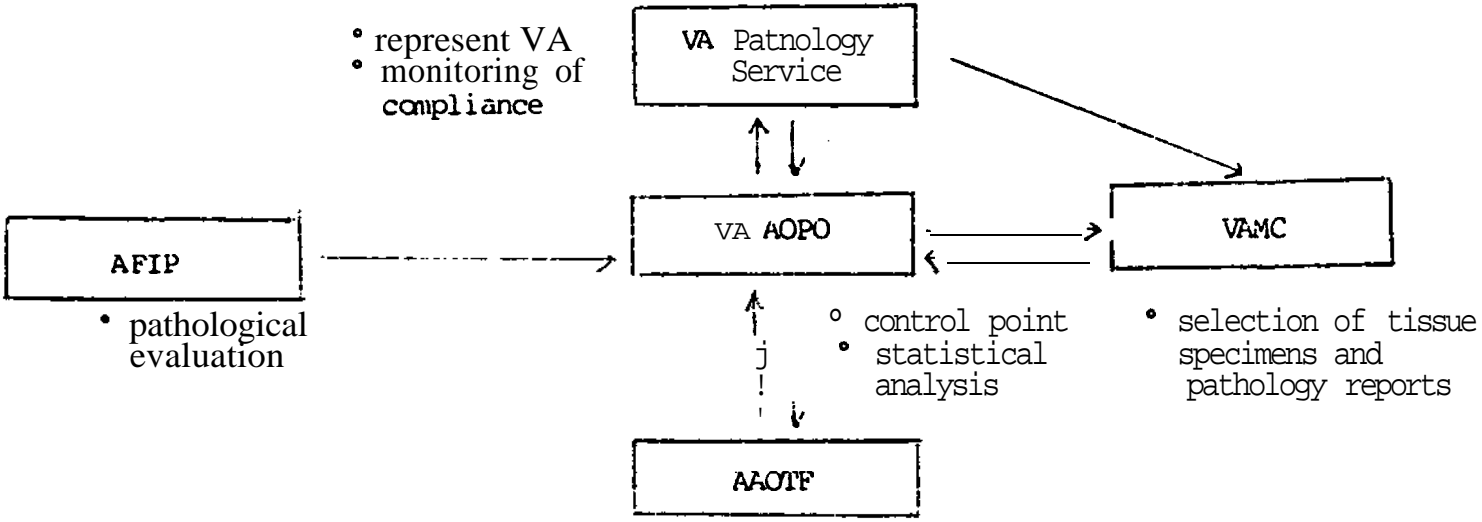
° represent VA
° monitoring of compliance

VA Patnology Service

AFIP

• pathological evaluation

VA AOPO

VAMC

° control point
° statistical analysis

° selection of tissue specimens and pathology reports

AAOTF